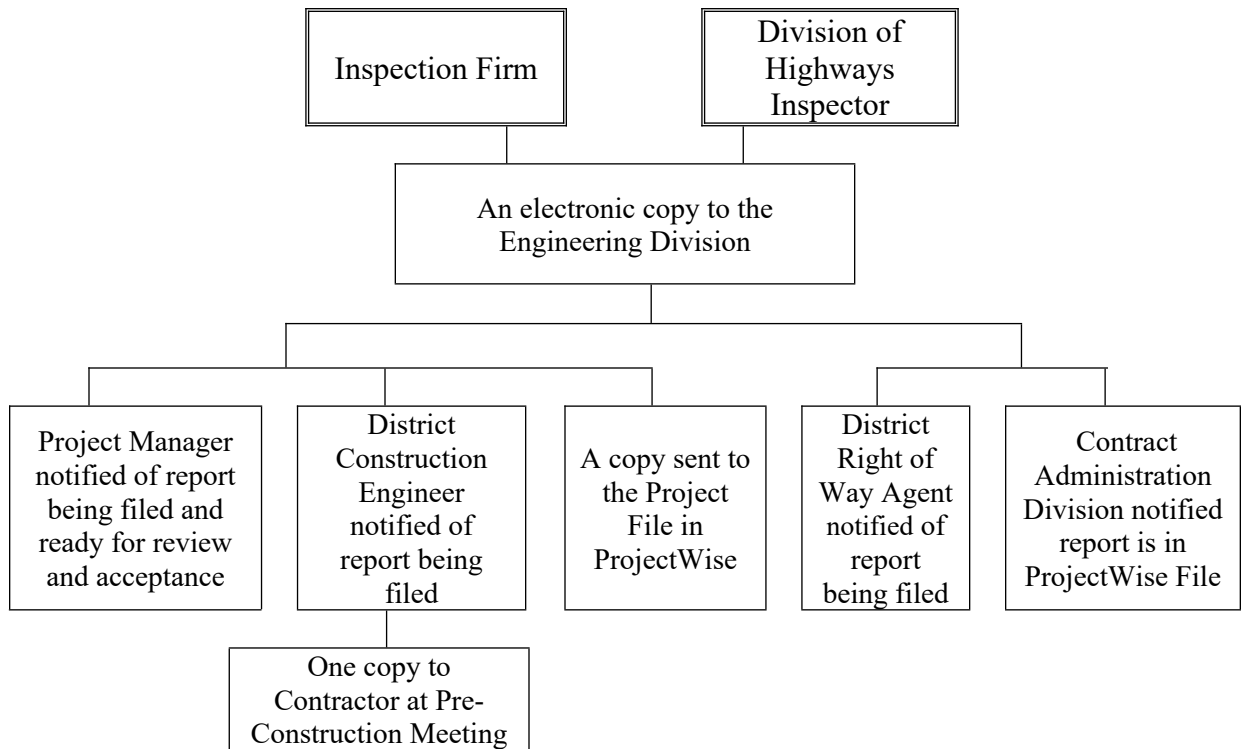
Inspection Firm

Division of Highways Inspector

An electronic copy to the Engineering Division

Project Manager notified of report being filed and ready for review and acceptance

District Construction Engineer notified of report being filed

A copy sent to the Project File in ProjectWise

District Right of Way Agent notified of report being filed

Contract Administration Division notified report is in ProjectWise File

One copy to Contractor at Pre-Construction Meeting